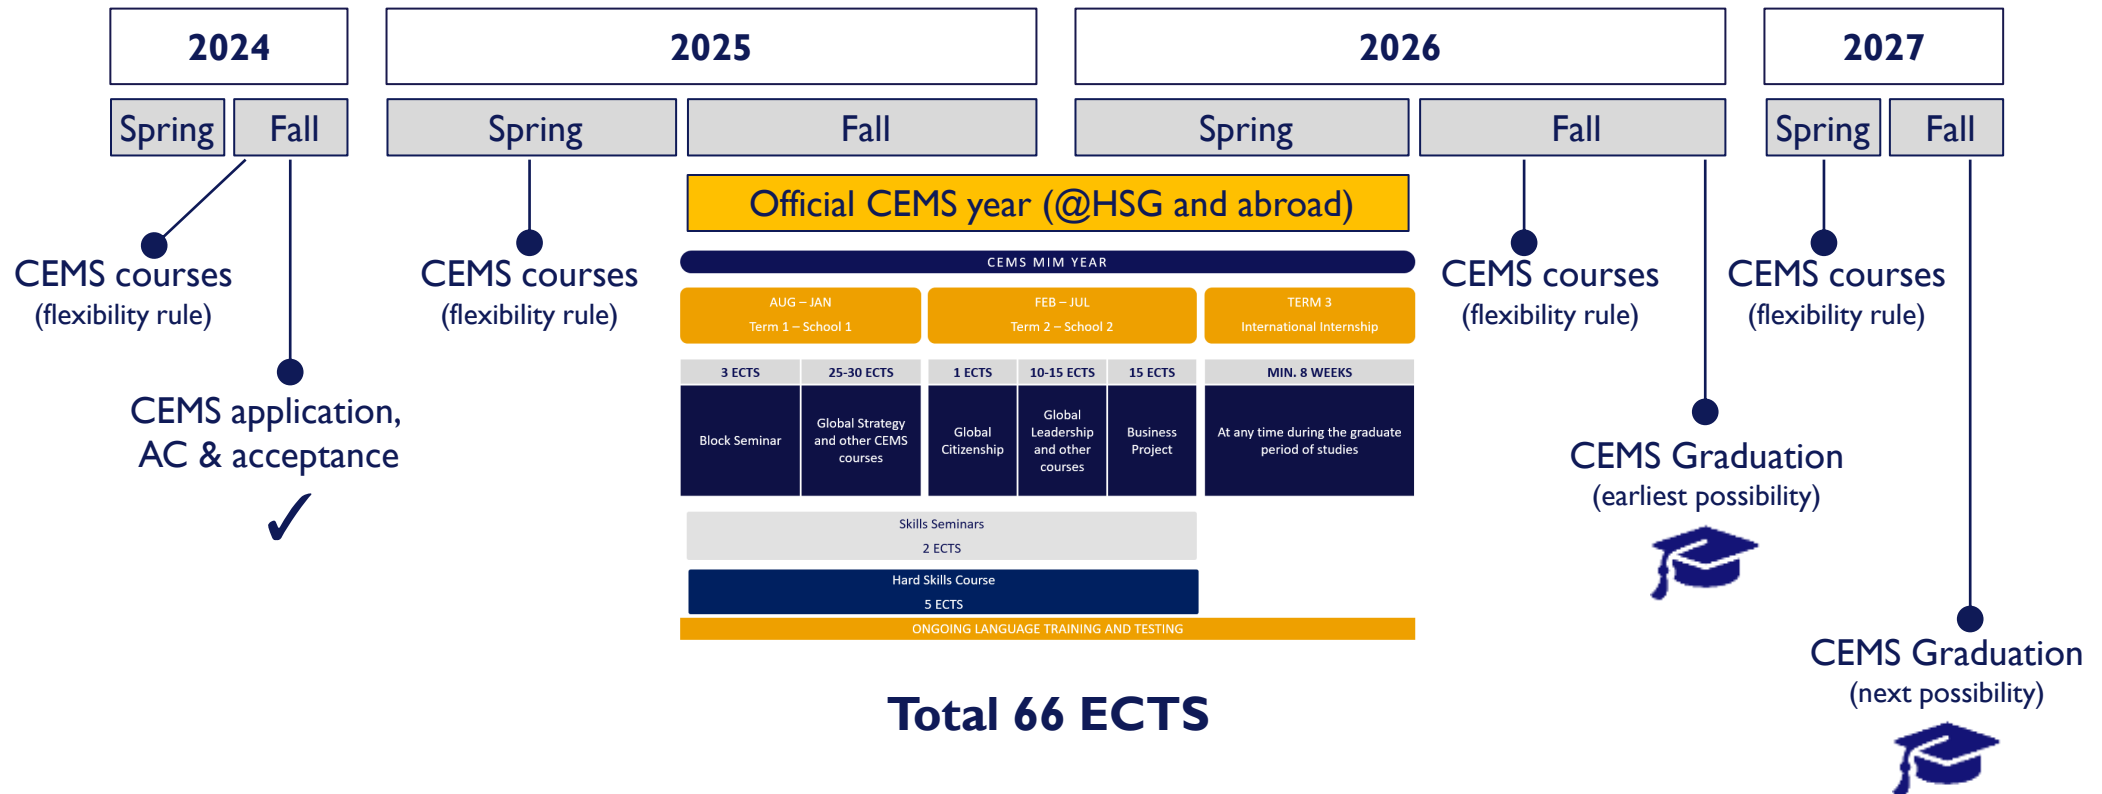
2024

2025

2026

2027

Spring | Fall | Spring | Fall | Spring | Fall | Spring | Fall

CEMS courses
(flexibility rule)

CEMS application, AC & acceptance
✓

CEMS courses
(flexibility rule)

Official CEMS year (@HSG and abroad)

CEMS MIM YEAR

| AUG – JAN<br>Term 1 – School 1 | | FEB – JUL<br>Term 2 – School 2 | | | TERM 3<br>International Internship |
|---|---|---|---|---|---|
| 3 ECTS | 25-30 ECTS | 1 ECTS | 10-15 ECTS | 15 ECTS | MIN. 8 WEEKS |
| Block Seminar | Global Strategy and other CEMS courses | Global Citizenship | Global Leadership and other courses | Business Project | At any time during the graduate period of studies |

Skills Seminars
2 ECTS

Hard Skills Course
5 ECTS

ONGOING LANGUAGE TRAINING AND TESTING

Total 66 ECTS

CEMS courses
(flexibility rule)

CEMS Graduation
(earliest possibility)

CEMS courses
(flexibility rule)

CEMS Graduation
(next possibility)